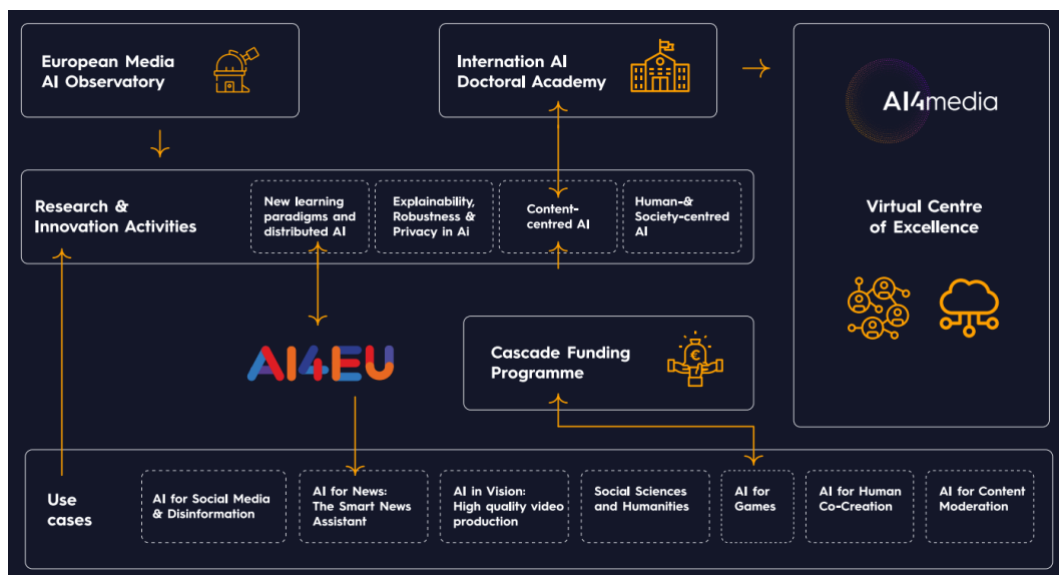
European Media AI Observatory

Internation AI Doctoral Academy

AI4media

Virtual Centre of Excellence

Research & Innovation Activities

New learning paradigms and distributed AI

Explainability, Robustness & Privacy in Ai

Content-centred AI

Human-& Society-centred AI

AI4EU

Cascade Funding Programme

Use cases

AI for Social Media & Disinformation

AI for News: The Smart News Assistant

AI in Vision: High quality video production

Social Sciences and Humanities

AI for Games

AI for Human Co-Creation

AI for Content Moderation